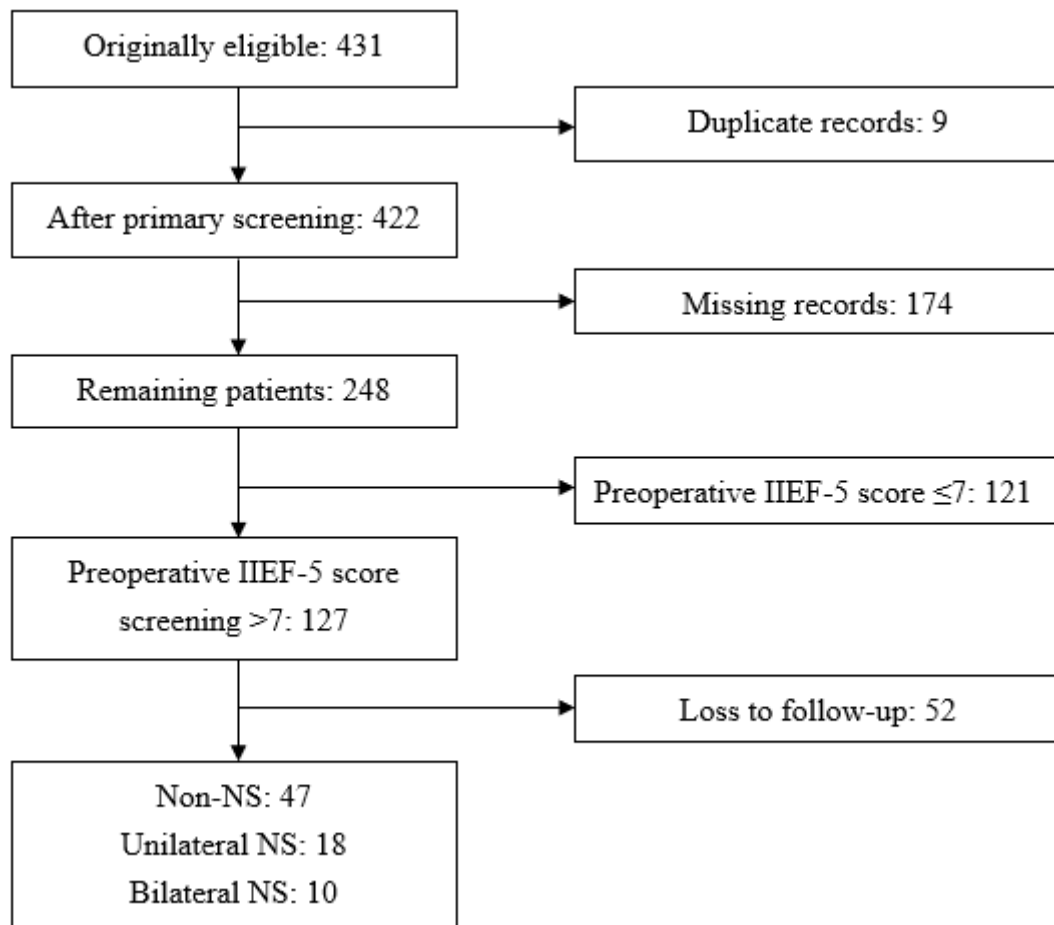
Originally eligible: 431

Duplicate records: 9

After primary screening: 422

Missing records: 174

Remaining patients: 248

Preoperative IIEF-5 score ≤7: 121

Preoperative IIEF-5 score screening >7: 127

Loss to follow-up: 52

Non-NS: 47
Unilateral NS: 18
Bilateral NS: 10